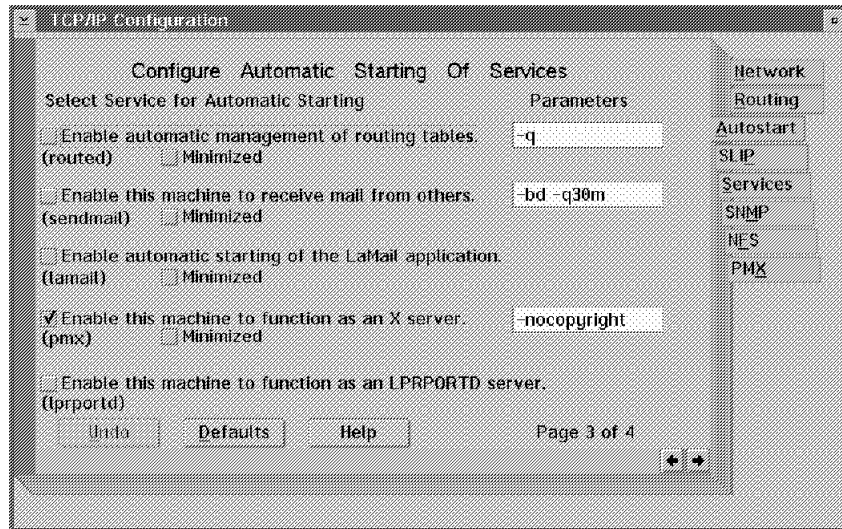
TCP/IP Configuration

Configure Automatic Starting Of Services

Select Service for Automatic Starting

Parameters

Enable automatic management of routing tables. (routed) Minimized

-q

Enable this machine to receive mail from others. (sendmail) Minimized

-bd -q30m

Enable automatic starting of the LaMail application. (lamail) Minimized

✓ Enable this machine to function as an X server. (pmx) Minimized

-nocopyright

Enable this machine to function as an LPRPORTD server. (lprportd)

Undo

Defaults

Help

Page 3 of 4

Network

Routing

Autostart

SLIP

Services

SNMP

NFS

PMX